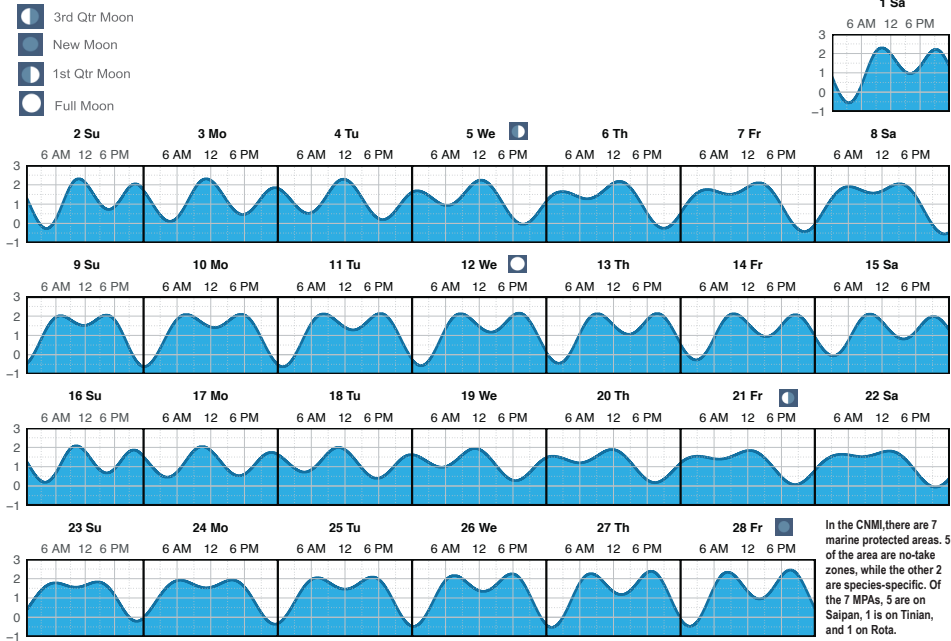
3rd Qtr Moon
New Moon
1st Qtr Moon
Full Moon

1 Sa
6 AM 12 6 PM
3
2
1
0
−1

2 Su
6 AM 12 6 PM
3 Mo
6 AM 12 6 PM
4 Tu
6 AM 12 6 PM
5 We
6 AM 12 6 PM
6 Th
6 AM 12 6 PM
7 Fr
6 AM 12 6 PM
8 Sa
6 AM 12 6 PM
3
2
1
0
−1

9 Su
6 AM 12 6 PM
10 Mo
6 AM 12 6 PM
11 Tu
6 AM 12 6 PM
12 We
6 AM 12 6 PM
13 Th
6 AM 12 6 PM
14 Fr
6 AM 12 6 PM
15 Sa
6 AM 12 6 PM
3
2
1
0
−1

16 Su
6 AM 12 6 PM
17 Mo
6 AM 12 6 PM
18 Tu
6 AM 12 6 PM
19 We
6 AM 12 6 PM
20 Th
6 AM 12 6 PM
21 Fr
6 AM 12 6 PM
22 Sa
6 AM 12 6 PM
3
2
1
0
−1

23 Su
6 AM 12 6 PM
24 Mo
6 AM 12 6 PM
25 Tu
6 AM 12 6 PM
26 We
6 AM 12 6 PM
27 Th
6 AM 12 6 PM
28 Fr
6 AM 12 6 PM
3
2
1
0
−1

In the CNMI,there are 7 marine protected areas. 5 of the area are no-take zones, while the other 2 are species-specific. Of the 7 MPAs, 5 are on Saipan, 1 is on Tinian, and 1 on Rota.